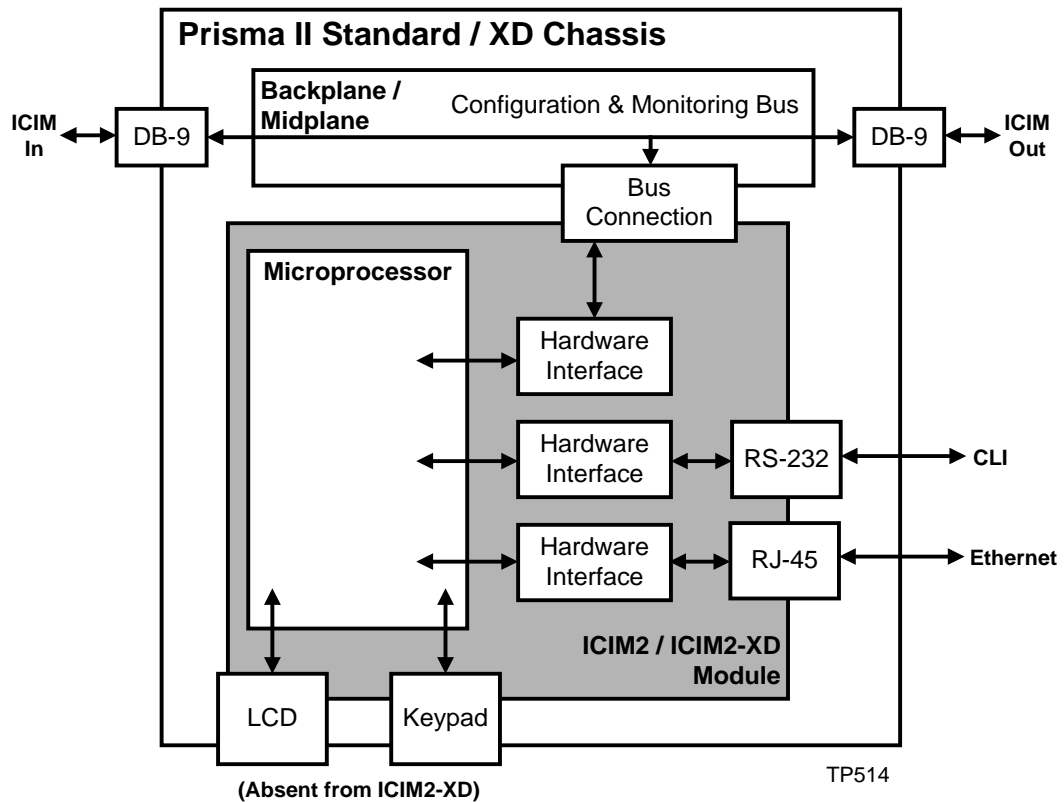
Prisma II Standard / XD Chassis

Backplane / Midplane

Configuration & Monitoring Bus

ICIM In

DB-9

DB-9

ICIM Out

Bus Connection

Microprocessor

Hardware Interface

Hardware Interface

RS-232

CLI

Hardware Interface

RJ-45

Ethernet

ICIM2 / ICIM2-XD Module

LCD

Keypad

(Absent from ICIM2-XD)

TP514